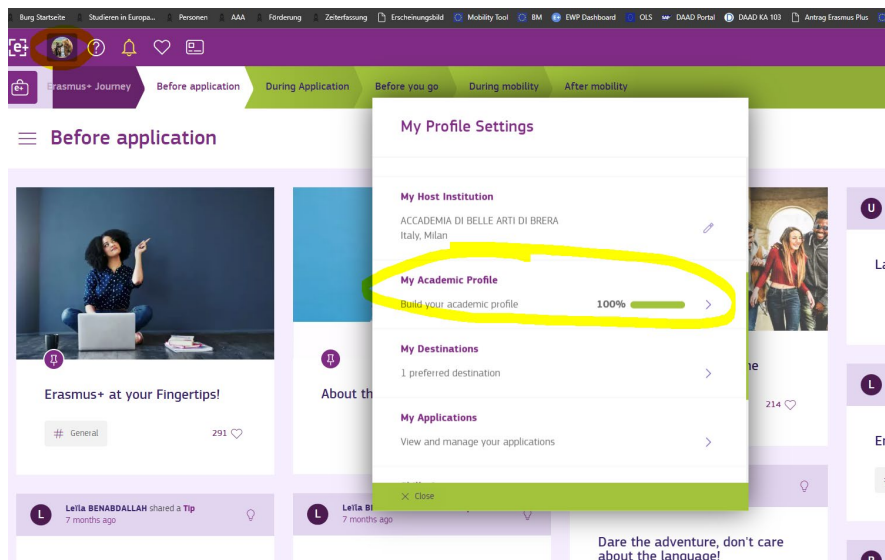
Burg Startseite Studieren in Europa... Personen AAA Förderung Zeiterfassung Erscheinungsbild Mobility Tool BM EWP Dashboard OLS DAAD Portal DAAD KA 103 Antrag Erasmus Plus

Erasmus+ Journey Before application During Application Before you go During mobility After mobility

Before application

Erasmus+ at your Fingertips!

General 291

About th

214

Dare the adventure, don't care about the language!

Leïla BENABDALLAH shared a Tip
7 months ago

Leïla B
7 months ago

My Profile Settings

My Host Institution
ACCADEMIA DI BELLE ARTI DI BRERA
Italy, Milan

My Academic Profile
Build your academic profile 100%

My Destinations
1 preferred destination

My Applications
View and manage your applications

Close